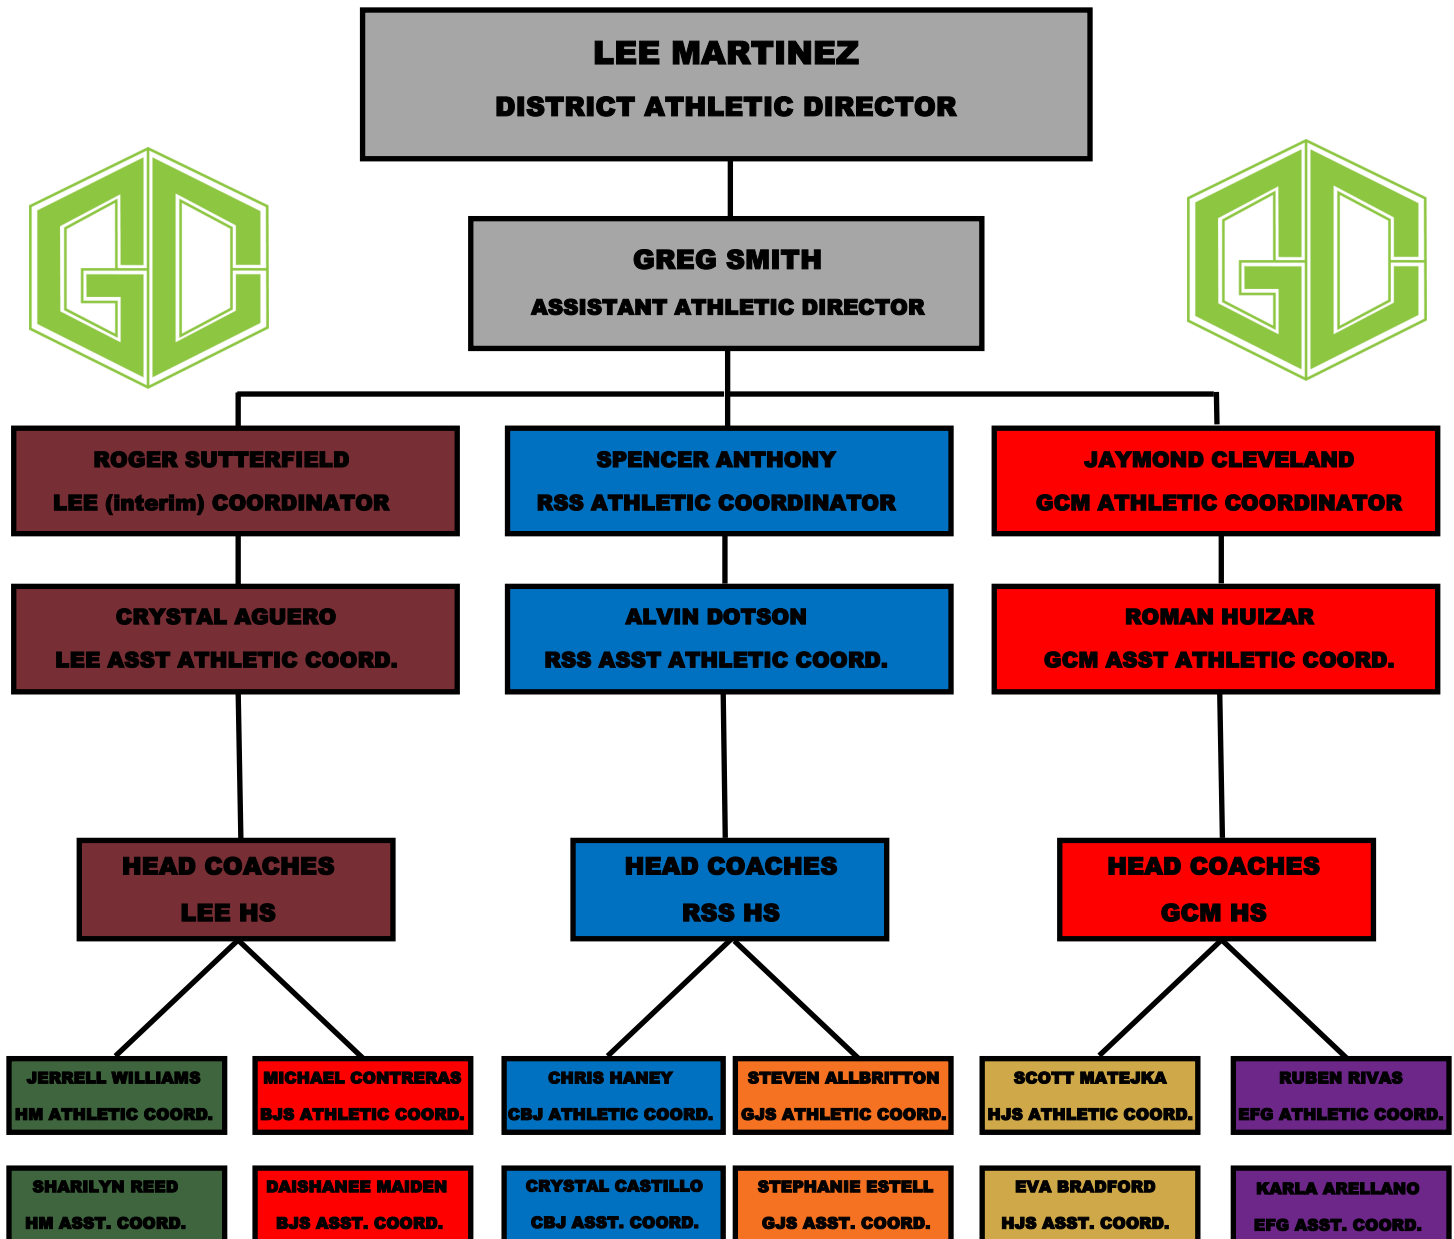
LEE MARTINEZ
DISTRICT ATHLETIC DIRECTOR

GREG SMITH
ASSISTANT ATHLETIC DIRECTOR

ROGER SUTTERFIELD
LEE (interim) COORDINATOR

SPENCER ANTHONY
RSS ATHLETIC COORDINATOR

JAYMOND CLEVELAND
GCM ATHLETIC COORDINATOR

CRYSTAL AGUERO
LEE ASST ATHLETIC COORD.

ALVIN DOTSON
RSS ASST ATHLETIC COORD.

ROMAN HUIZAR
GCM ASST ATHLETIC COORD.

HEAD COACHES
LEE HS

HEAD COACHES
RSS HS

HEAD COACHES
GCM HS

JERRELL WILLIAMS
HM ATHLETIC COORD.

MICHAEL CONTRERAS
BJS ATHLETIC COORD.

CHRIS HANEY
CBJ ATHLETIC COORD.

STEVEN ALLBRITTON
GJS ATHLETIC COORD.

SCOTT MATEJKA
HJS ATHLETIC COORD.

RUBEN RIVAS
EFG ATHLETIC COORD.

SHARILYN REED
HM ASST. COORD.

DAISHANEE MAIDEN
BJS ASST. COORD.

CRYSTAL CASTILLO
CBJ ASST. COORD.

STEPHANIE ESTELL
GJS ASST. COORD.

EVA BRADFORD
HJS ASST. COORD.

KARLA ARELLANO
EFG ASST. COORD.